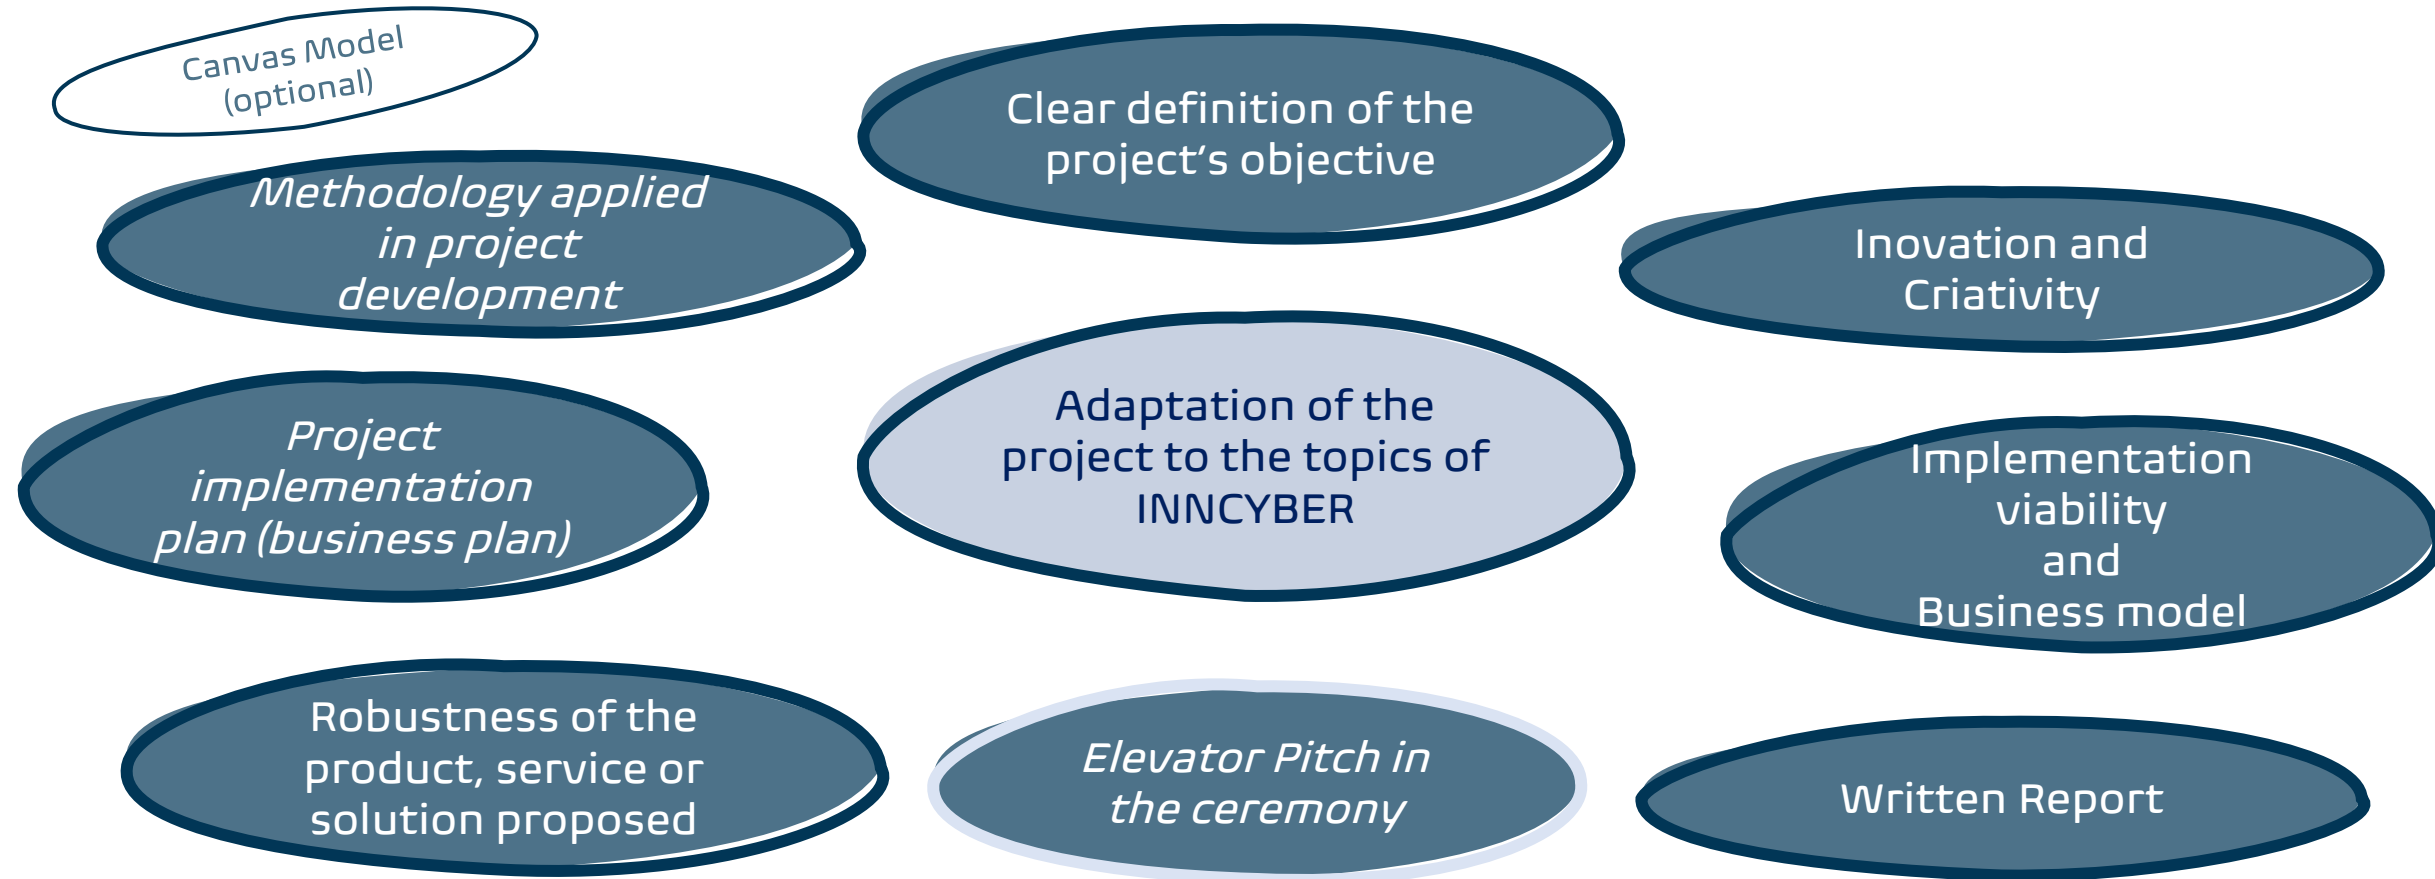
Canvas Model (optional)

Clear definition of the project's objective

Methodology applied in project development

Inovation and Criativity

Adaptation of the project to the topics of INNCYBER

Project implementation plan (business plan)

Implementation viability and Business model

Robustness of the product, service or solution proposed

Elevator Pitch in the ceremony

Written Report